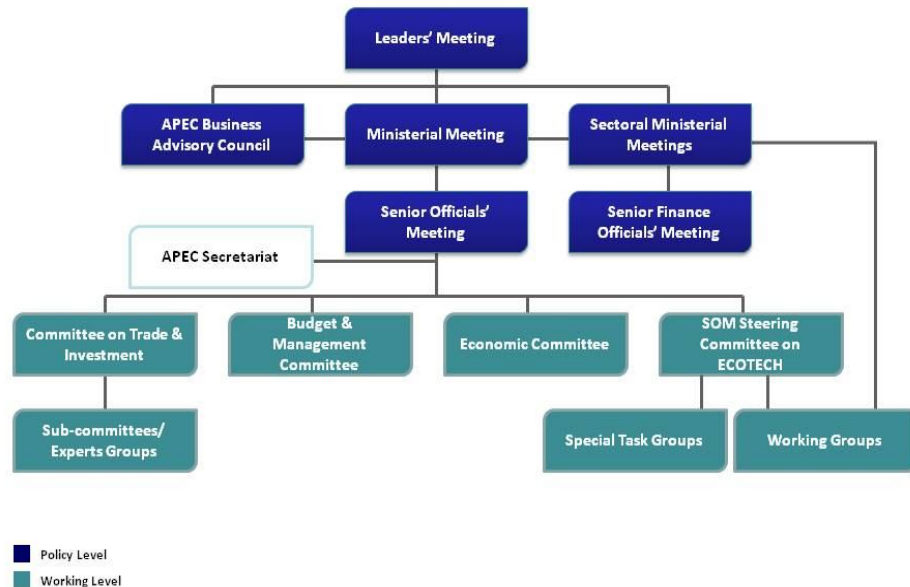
Leaders' Meeting

APEC Business Advisory Council

Ministerial Meeting

Sectoral Ministerial Meetings

Senior Officials' Meeting

Senior Finance Officials' Meeting

APEC Secretariat

Committee on Trade & Investment

Budget & Management Committee

Economic Committee

SOM Steering Committee on ECOTECH

Sub-committees/ Experts Groups

Special Task Groups

Working Groups

Policy Level

Working Level